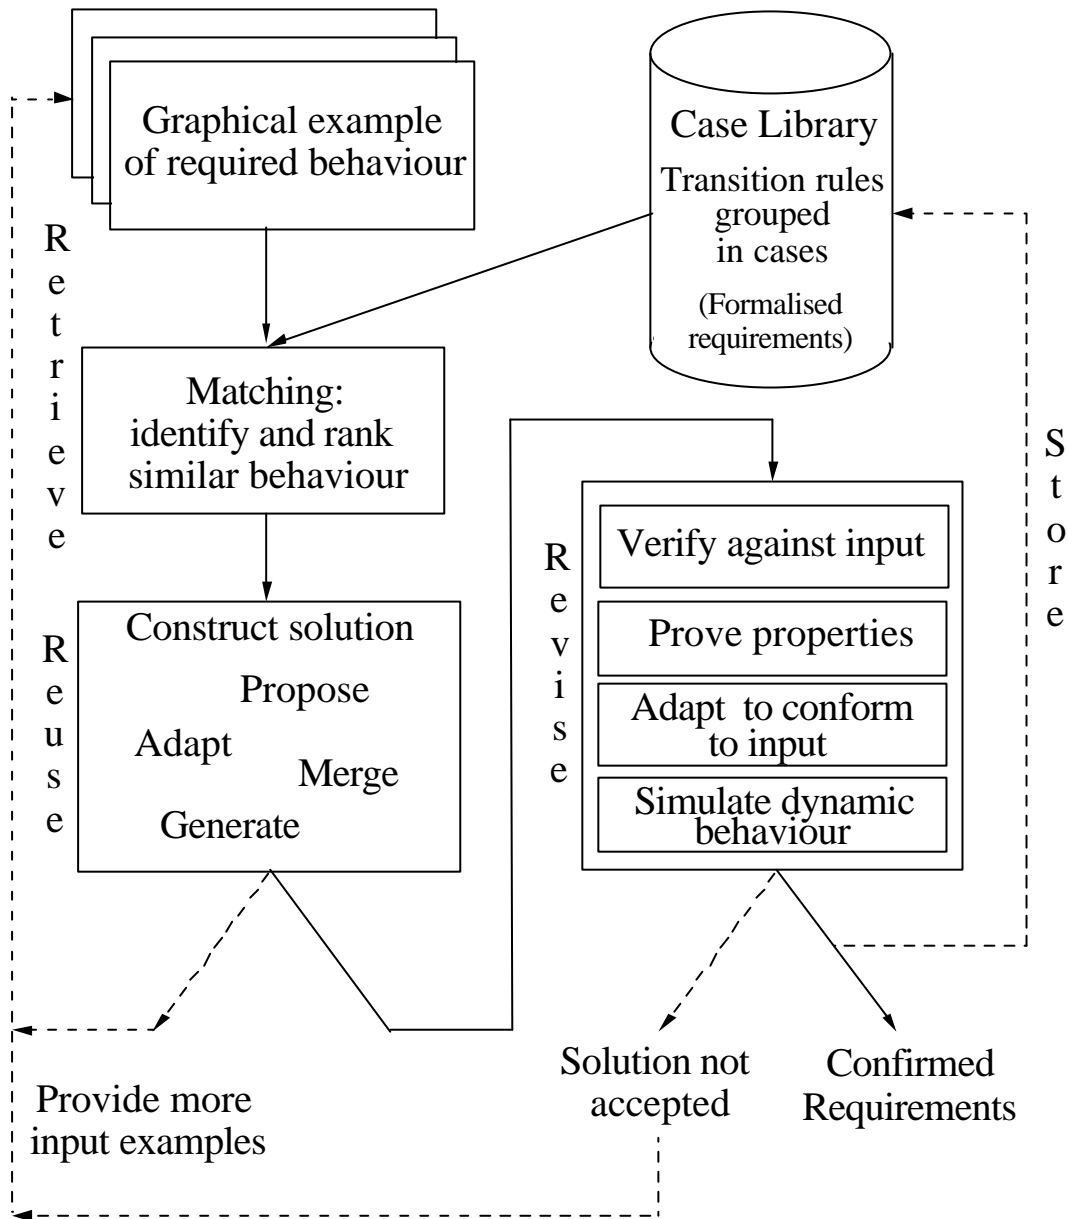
Graphical example of required behaviour

Case Library

Transition rules grouped in cases

(Formalised requirements)

R
e
t
r
i
e
v
e

Matching: identify and rank similar behaviour

S
t
o
r
e

R
e
v
i
s
e

Verify against input

Prove properties

Adapt to conform to input

Simulate dynamic behaviour

R
e
u
s
e

Construct solution

Propose

Adapt

Merge

Generate

Solution not accepted

Confirmed Requirements

Provide more input examples